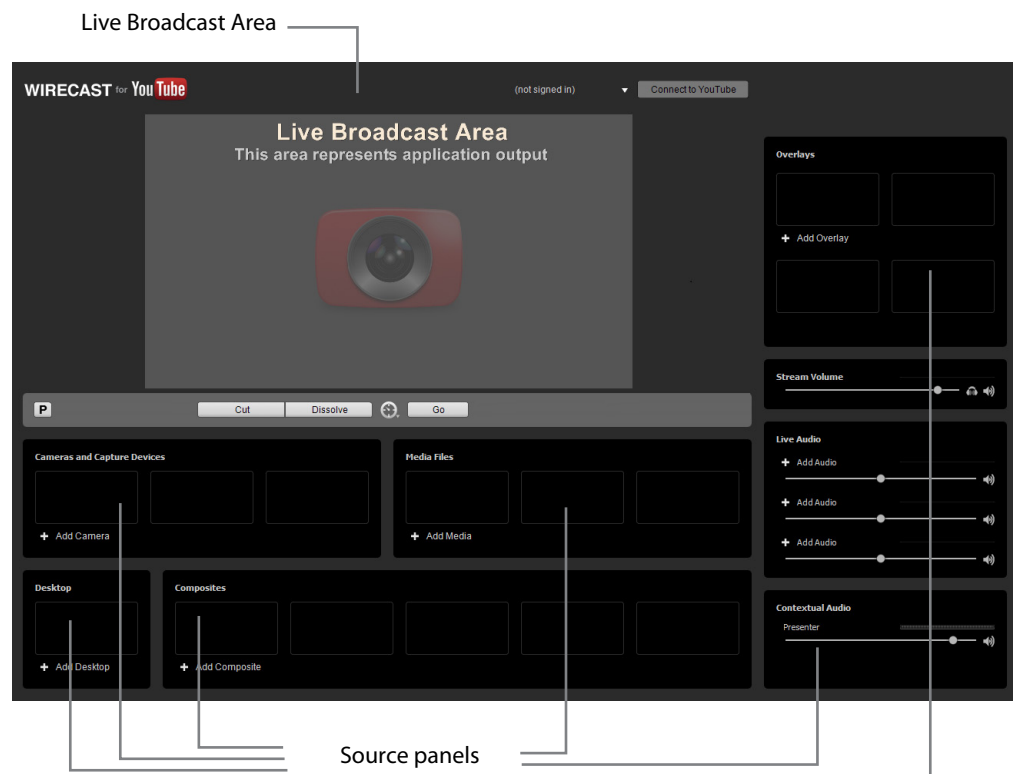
Live Broadcast Area

WIRECAST for YouTube

(not signed in)

Connect to YouTube

Live Broadcast Area
This area represents application output

Overlays

+ Add Overlay

Stream Volume

P

Cut

Dissolve

Go

Live Audio

+ Add Audio

+ Add Audio

+ Add Audio

Cameras and Capture Devices

+ Add Camera

Media Files

+ Add Media

Desktop

+ Add Desktop

Composites

+ Add Composite

Contextual Audio

Presenter

Source panels